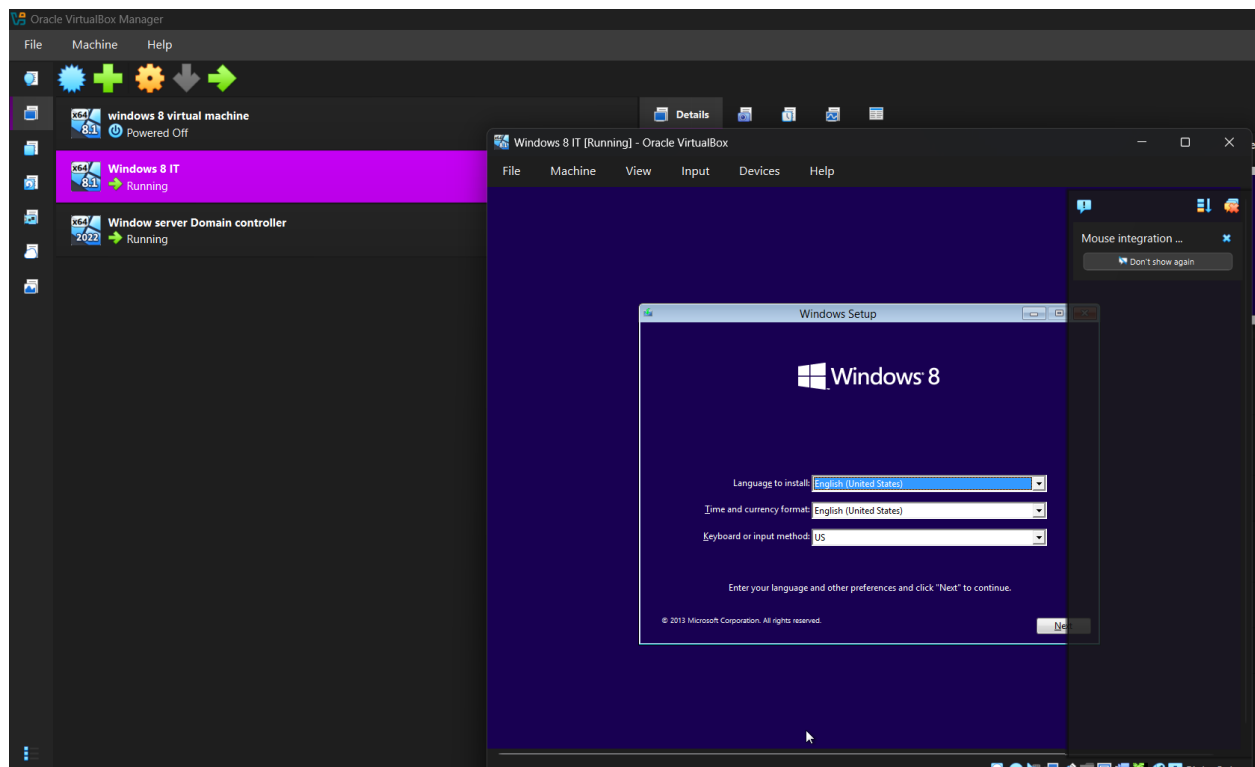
Oracle VirtualBox Manager

File Machine Help

x64 8.1 windows 8 virtual machine
Powered Off

x64 8.1 Windows 8 IT
Running

x64 2022 Window server Domain controller
Running

Details

Windows 8 IT [Running] - Oracle VirtualBox

File Machine View Input Devices Help

Mouse integration ...

Don't show again

Windows Setup

Windows 8

Language to install: English (United States)

Time and currency format: English (United States)

Keyboard or input method: US

Enter your language and other preferences and click "Next" to continue.

© 2013 Microsoft Corporation. All rights reserved.

Ne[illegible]